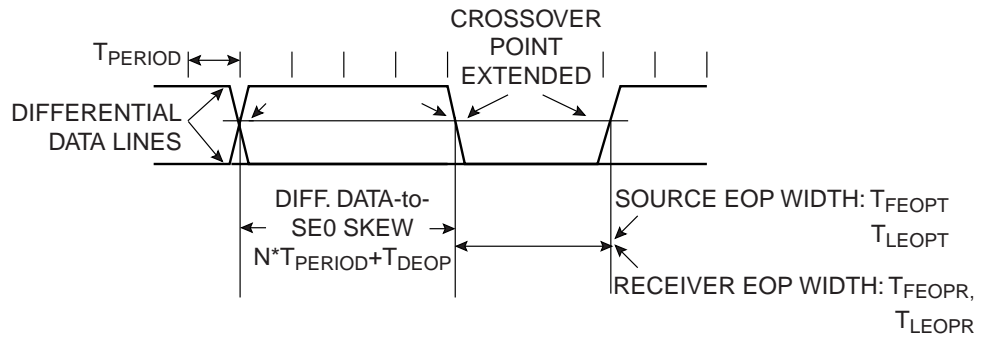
$T_{PERIOD}$

CROSSOVER POINT EXTENDED

DIFFERENTIAL DATA LINES

DIFF. DATA-to-SE0 SKEW
$N^*T_{PERIOD}+T_{DEOP}$

SOURCE EOP WIDTH: $T_{FEOPT}$
$T_{LEOPT}$

RECEIVER EOP WIDTH: $T_{FEOPR}$,
$T_{LEOPR}$